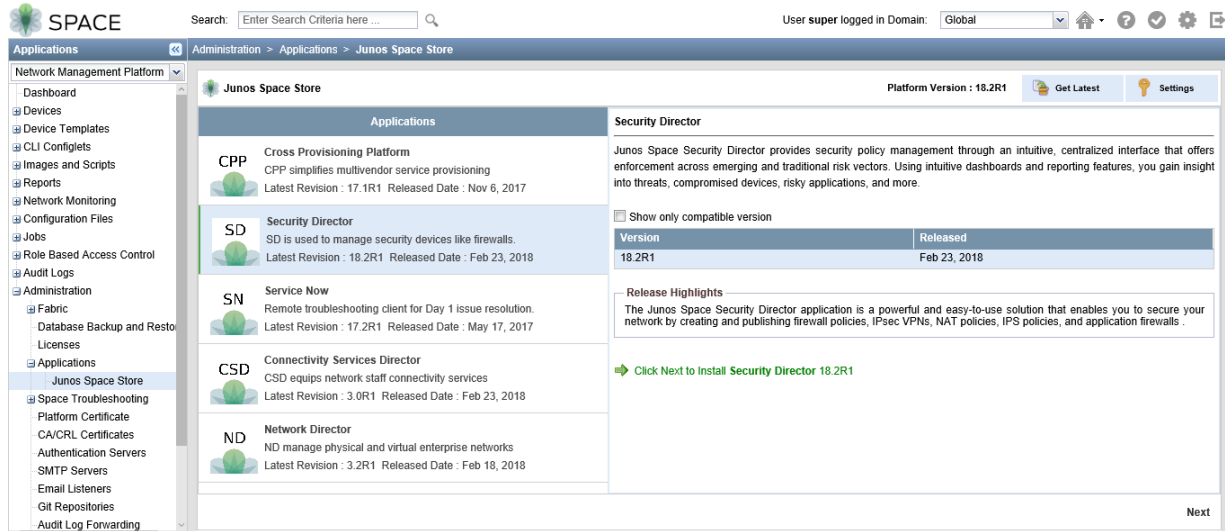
SPACE

Search: Enter Search Criteria here ...

User super logged in Domain: Global

Applications

Administration > Applications > Junos Space Store

Network Management Platform

Dashboard
Devices
Device Templates
CLI Configlets
Images and Scripts
Reports
Network Monitoring
Configuration Files
Jobs
Role Based Access Control
Audit Logs
Administration
Fabric
Database Backup and Resto
Licenses
Applications
Junos Space Store
Space Troubleshooting
Platform Certificate
CA/CRL Certificates
Authentication Servers
SMTP Servers
Email Listeners
Git Repositories
Audit Log Forwarding

Junos Space Store

Platform Version : 18.2R1

Get Latest

Settings

Applications

CPP
Cross Provisioning Platform
CPP simplifies multivendor service provisioning
Latest Revision : 17.1R1 Released Date : Nov 6, 2017

SD
Security Director
SD is used to manage security devices like firewalls.
Latest Revision : 18.2R1 Released Date : Feb 23, 2018

SN
Service Now
Remote troubleshooting client for Day 1 issue resolution.
Latest Revision : 17.2R1 Released Date : May 17, 2017

CSD
Connectivity Services Director
CSD equips network staff connectivity services
Latest Revision : 3.0R1 Released Date : Feb 23, 2018

ND
Network Director
ND manage physical and virtual enterprise networks
Latest Revision : 3.2R1 Released Date : Feb 18, 2018

Security Director

Junos Space Security Director provides security policy management through an intuitive, centralized interface that offers enforcement across emerging and traditional risk vectors. Using intuitive dashboards and reporting features, you gain insight into threats, compromised devices, risky applications, and more.

Show only compatible version

| Version | Released |
|---|---|
| 18.2R1 | Feb 23, 2018 |

Release Highlights
The Junos Space Security Director application is a powerful and easy-to-use solution that enables you to secure your network by creating and publishing firewall policies, IPsec VPNs, NAT policies, IPS policies, and application firewalls .

Click Next to Install Security Director 18.2R1

Next